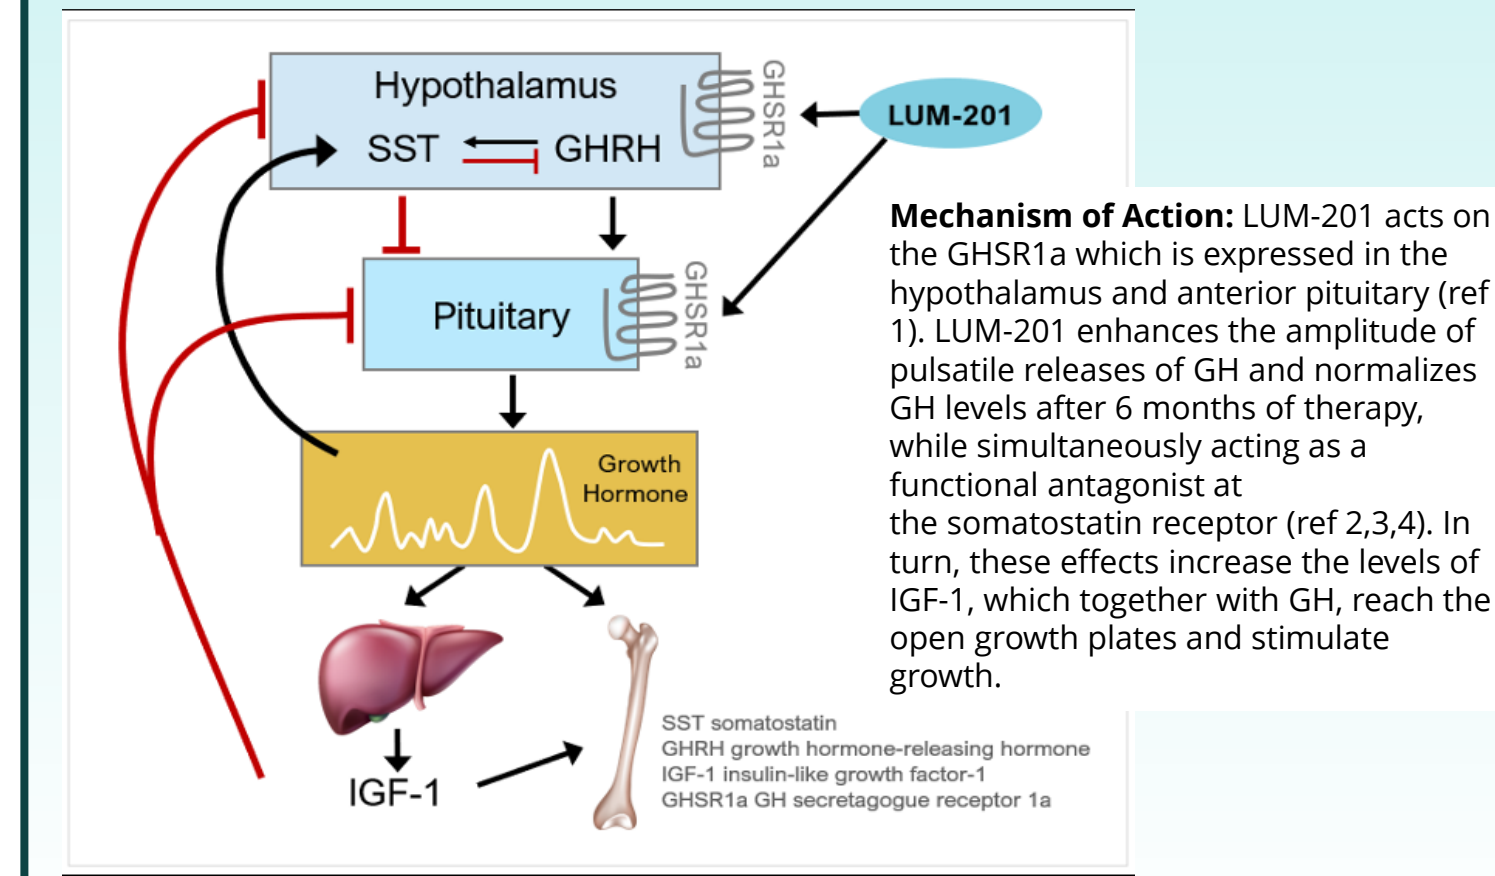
Hypothalamus
SST GHRH
GHSR1a
LUM-201
Pituitary
GHSR1a
Growth Hormone
IGF-1

**Mechanism of Action:** LUM-201 acts on the GHSR1a which is expressed in the hypothalamus and anterior pituitary (ref 1). LUM-201 enhances the amplitude of pulsatile releases of GH and normalizes GH levels after 6 months of therapy, while simultaneously acting as a functional antagonist at the somatostatin receptor (ref 2,3,4). In turn, these effects increase the levels of IGF-1, which together with GH, reach the open growth plates and stimulate growth.

SST somatostatin
GHRH growth hormone-releasing hormone
IGF-1 insulin-like growth factor-1
GHSR1a GH secretagogue receptor 1a